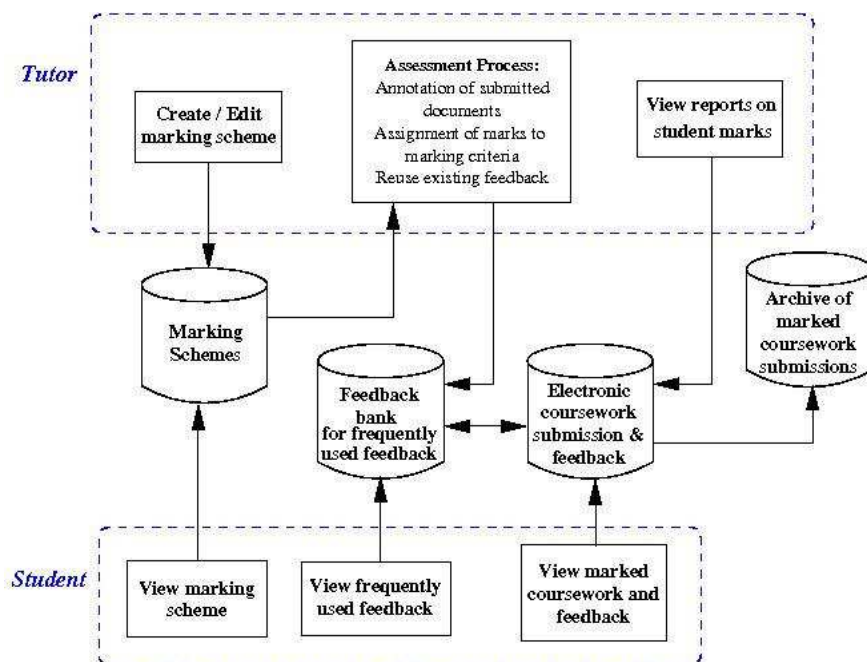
Tutor

Create / Edit marking scheme

Assessment Process:
Annotation of submitted documents
Assignment of marks to marking criteria
Reuse existing feedback

View reports on student marks

Marking Schemes

Feedback bank for frequently used feedback

Electronic coursework submission & feedback

Archive of marked coursework submissions

Student

View marking scheme

View frequently used feedback

View marked coursework and feedback